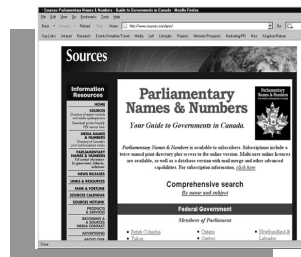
Sources: Parliamentary Names & Numbers - Guide to Governments in Canada - Mozilla Firefox

File Edit View Go Bookmarks Tools Help

http://www.sources.com/pnn/

Sources

Information Resources

HOME

SOURCES

MEDIA NAMES & NUMBERS

PARLIAMENTARY NAMES & NUMBERS

NEWS RELEASES

LINKS & RESOURCES

FAME & FORTUNE

SOURCES CALENDAR

SOURCES HOTLINK

PRODUCTS & SERVICES

BECOMING A SOURCE

ADVERTISING

ABOUT US

Parliamentary Names & Numbers

Your Guide to Governments in Canada.

Parliamentary Names & Numbers is available to subscribers. Subscriptions include a twice-annual print directory plus access to the online version. Multi-user online licences are available, as well as a database version with mail-merge and other advanced capabilities. For subscription information, click here.

Comprehensive search

By name and subject

Federal Government

Members of Parliament

British Columbia

Yukon

Ontario

Quebec

Newfoundland & Labrador

Done